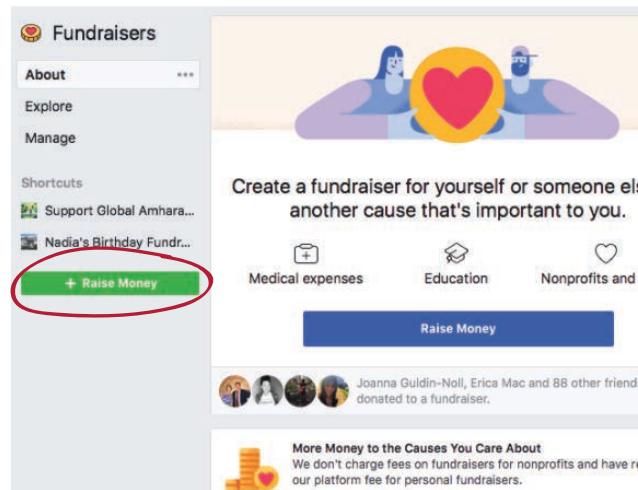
Fundraisers

About

Explore

Manage

Shortcuts

Support Global Amhara...

Nadia's Birthday Fundr...

+ Raise Money

Create a fundraiser for yourself or someone els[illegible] another cause that's important to you.

Medical expenses

Education

Nonprofits and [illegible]

Raise Money

Joanna Guldin-Noll, Erica Mac and 88 other friend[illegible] donated to a fundraiser.

More Money to the Causes You Care About

We don't charge fees on fundraisers for nonprofits and have r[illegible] our platform fee for personal fundraisers.